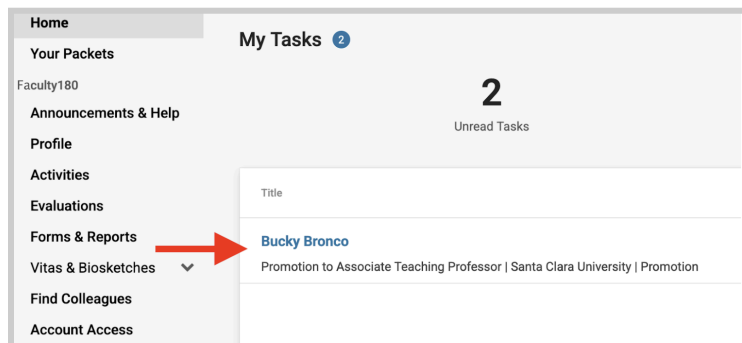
Home
Your Packets
Faculty180
Announcements & Help
Profile
Activities
Evaluations
Forms & Reports
Vitas & Biosketches
Find Colleagues
Account Access

My Tasks 2

2
Unread Tasks

Title

Bucky Bronco
Promotion to Associate Teaching Professor | Santa Clara University | Promotion